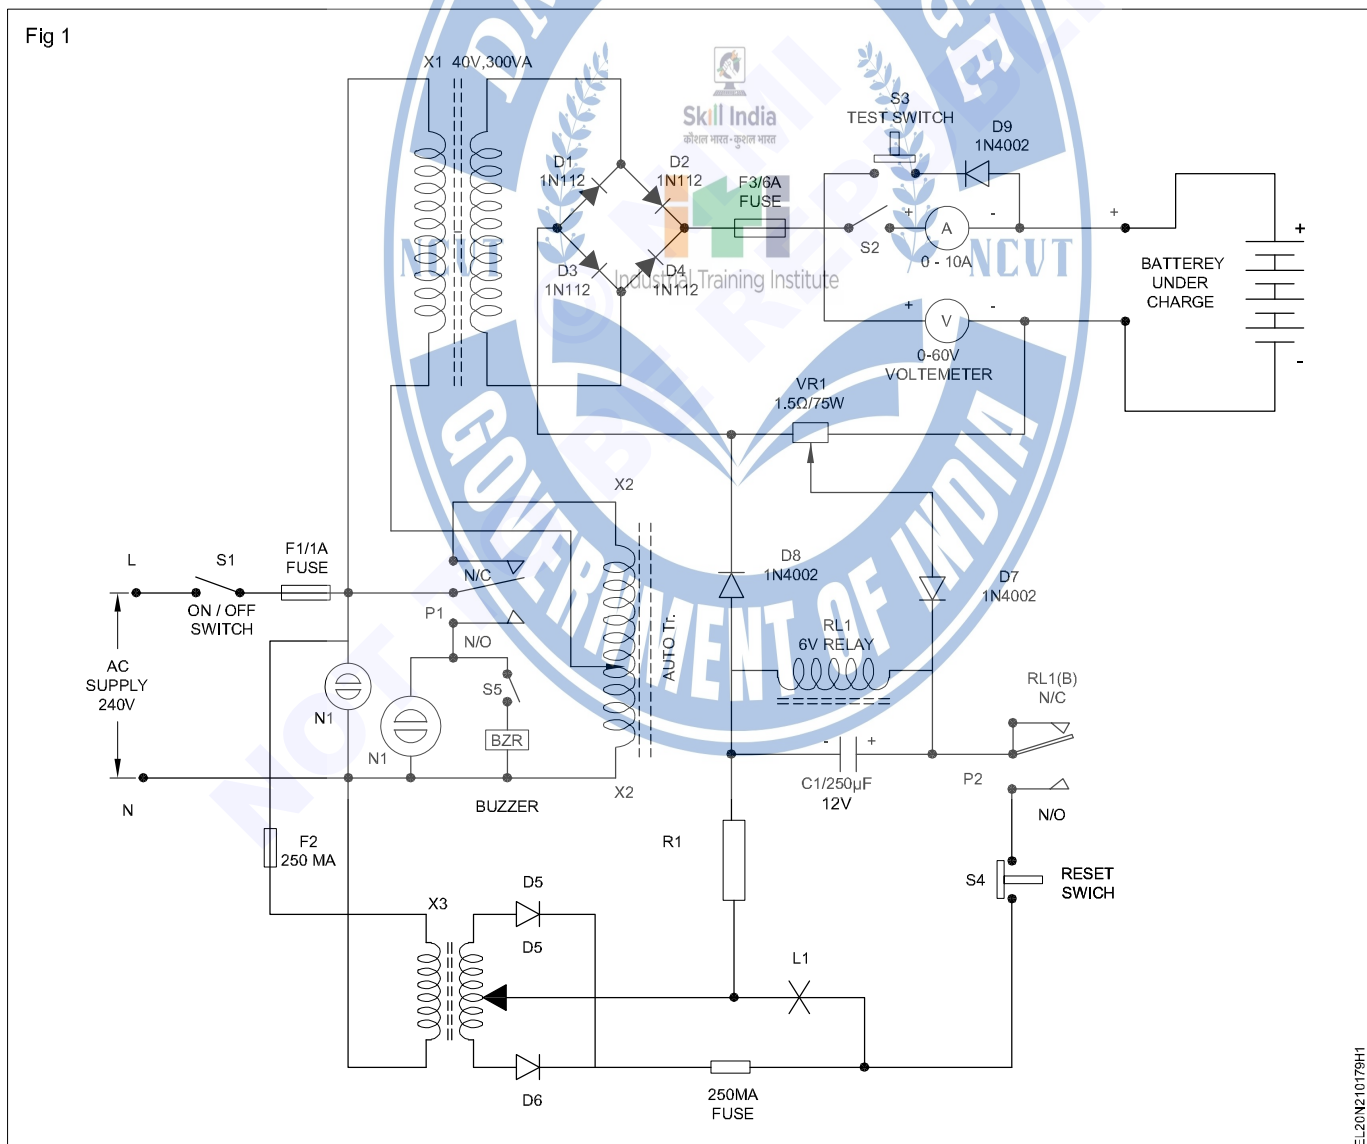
Fig 1

X1 40V,300VA

Skill India
कौशल भारत-कुशल भारत

S3
TEST SWITCH

D9
1N4002

D1
1N112

D2
1N112

F3/6A
FUSE

+ A -

S2

0 - 10A

+

BATTEREY UNDER CHARGE

+

-

D3
1N112

D4
1N112

Industrial Training Institute

NCVT

NCVT

+ V -

0-60V
VOLTEMETER

VR1
1.5Ω/75W

X2

L

S1

F1/1A
FUSE

N/C

D8
1N4002

D7
1N4002

ON / OFF
SWITCH

P1

N/O

RL1
6V RELAY

AUTO Tr.

AC
SUPPLY
240V

S5

RL1(B)
N/C

N1

N1

BZR

- +

C1/250μF
12V

P2

N

BUZZER

X2

N/O

R1

F2
250 MA

S4

RESET
SWICH

X3

D5

D5

L1

D6

250MA
FUSE

EL20N210179H1